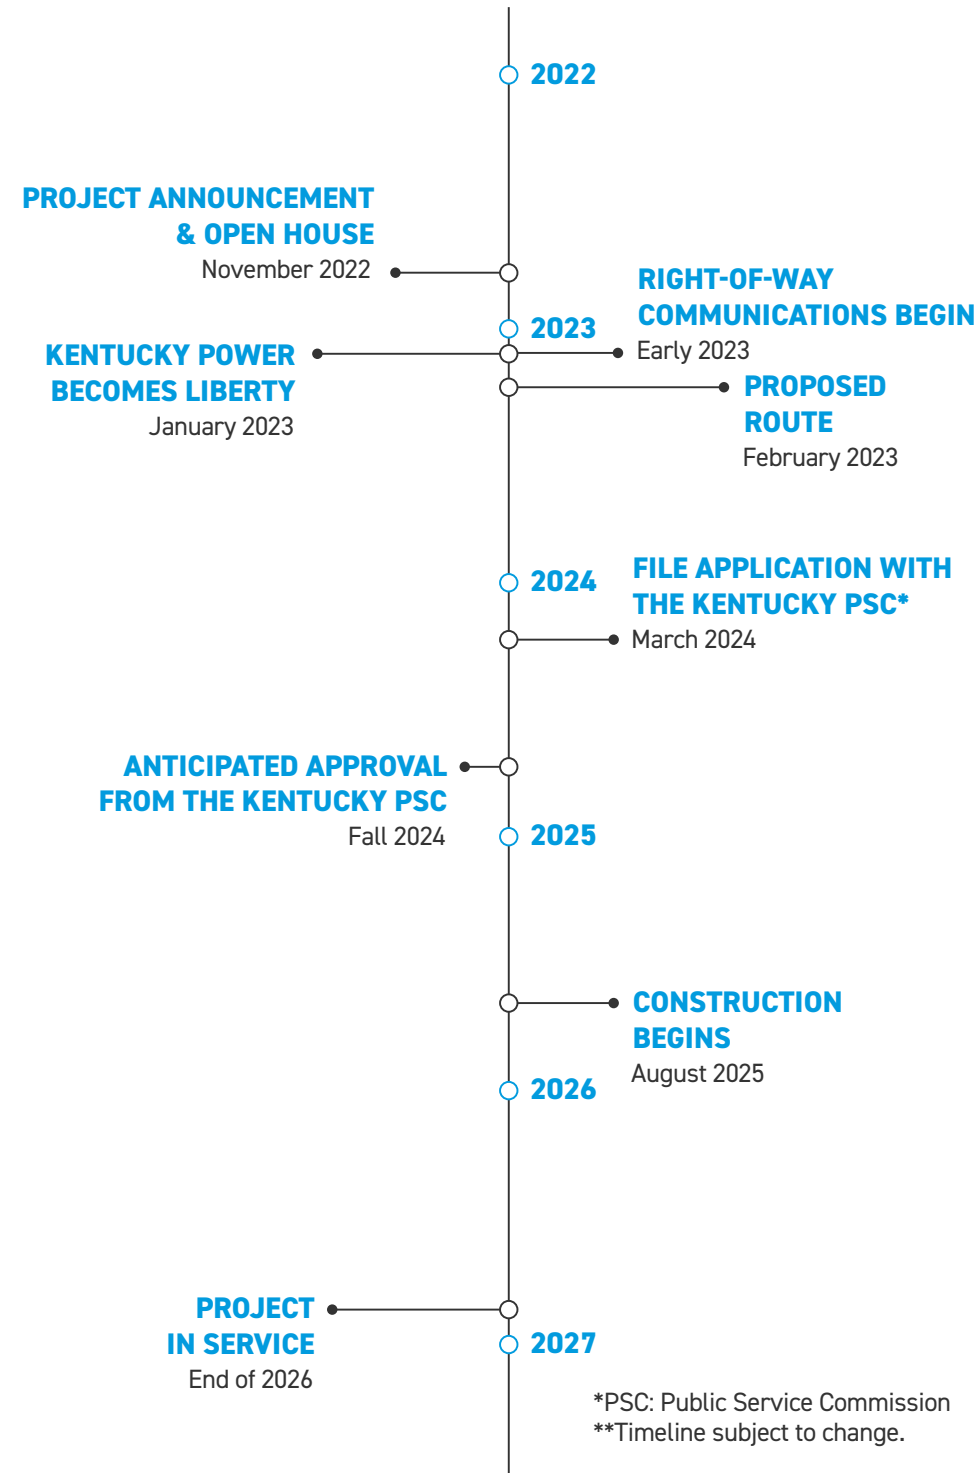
2022

PROJECT ANNOUNCEMENT & OPEN HOUSE
November 2022

RIGHT-OF-WAY COMMUNICATIONS BEGIN
Early 2023

2023

KENTUCKY POWER BECOMES LIBERTY
January 2023

PROPOSED ROUTE
February 2023

2024

FILE APPLICATION WITH THE KENTUCKY PSC*
March 2024

ANTICIPATED APPROVAL FROM THE KENTUCKY PSC
Fall 2024

2025

CONSTRUCTION BEGINS
August 2025

2026

PROJECT IN SERVICE
End of 2026

2027

*PSC: Public Service Commission
**Timeline subject to change.